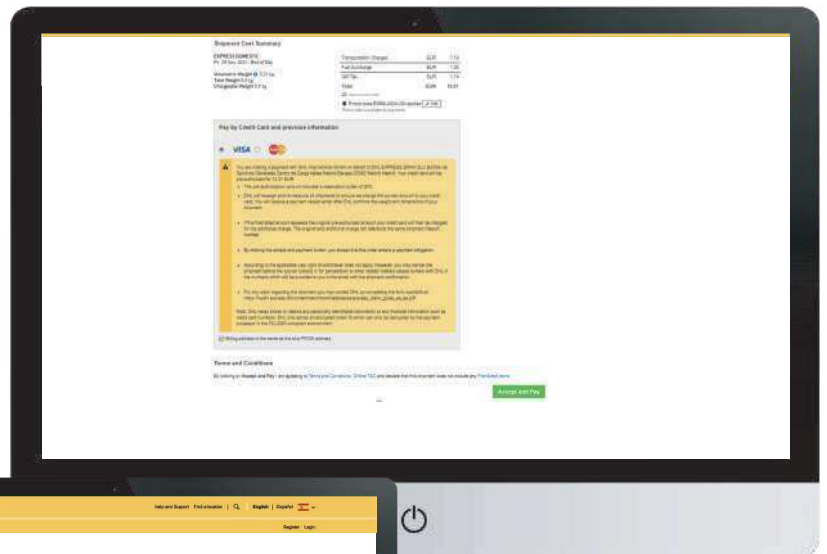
Shipment Cost Summary

EXPRESS DOMESTIC
Fri, 29 Nov, 2021 - End of Day

Volumetric Weight 0.31 kg
Total Weight 0.2 kg
Chargeable Weight 0.5 kg

| Transportation Charges | EUR | 7.13 |
|---|---|---|
| Fuel Surcharge | EUR | 1.55 |
| VAT Tax | EUR | 1.74 |
| Total | EUR | 10.41 |

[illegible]

Pay by Credit Card and previous information

VISA

You are making a payment with DHL International GmbH on behalf of DHL EXPRESS SPAIN SLU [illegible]

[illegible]

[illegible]

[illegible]

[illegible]

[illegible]

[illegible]

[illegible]

Billing address is the same as the shipper address.

Terms and Conditions

By clicking on Accept and Pay I am agreeing to Terms and Conditions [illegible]

Accept and Pay

Help and Support Find a location | English | Español

Register Login